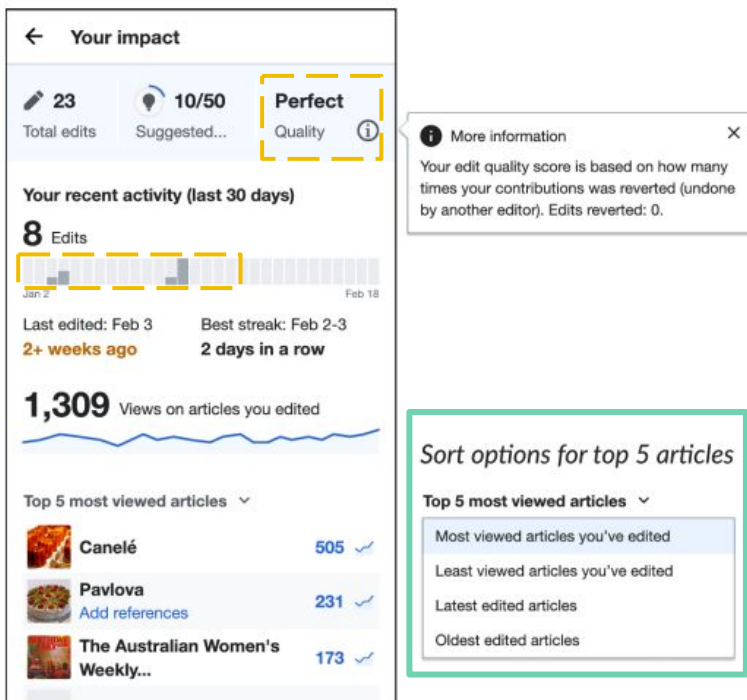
← Your impact

23
Total edits

10/50
Suggested...

Perfect
Quality ⓘ

More information ×
Your edit quality score is based on how many times your contributions was reverted (undone by another editor). Edits reverted: 0.

Your recent activity (last 30 days)

8 Edits

Jan 2 Feb 18

Last edited: Feb 3
2+ weeks ago

Best streak: Feb 2-3
2 days in a row

1,309 Views on articles you edited

Top 5 most viewed articles ⌄

Canelé 505

Pavlova
Add references 231

The Australian Women's Weekly... 173

Sort options for top 5 articles

Top 5 most viewed articles ⌄

Most viewed articles you've edited
Least viewed articles you've edited
Latest edited articles
Oldest edited articles